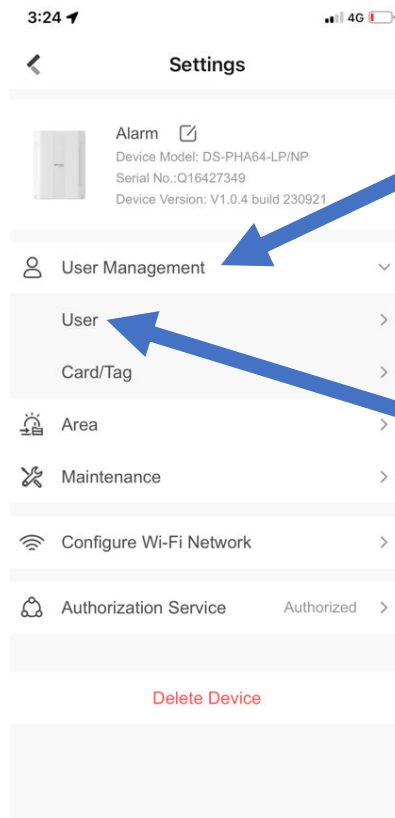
3:24
4G

Settings

Alarm
Device Model: DS-PHA64-LP/NP
Serial No.:Q16427349
Device Version: V1.0.4 build 230921

User Management

User

Card/Tag

Area

Maintenance

Configure Wi-Fi Network

Authorization Service
Authorized

Delete Device